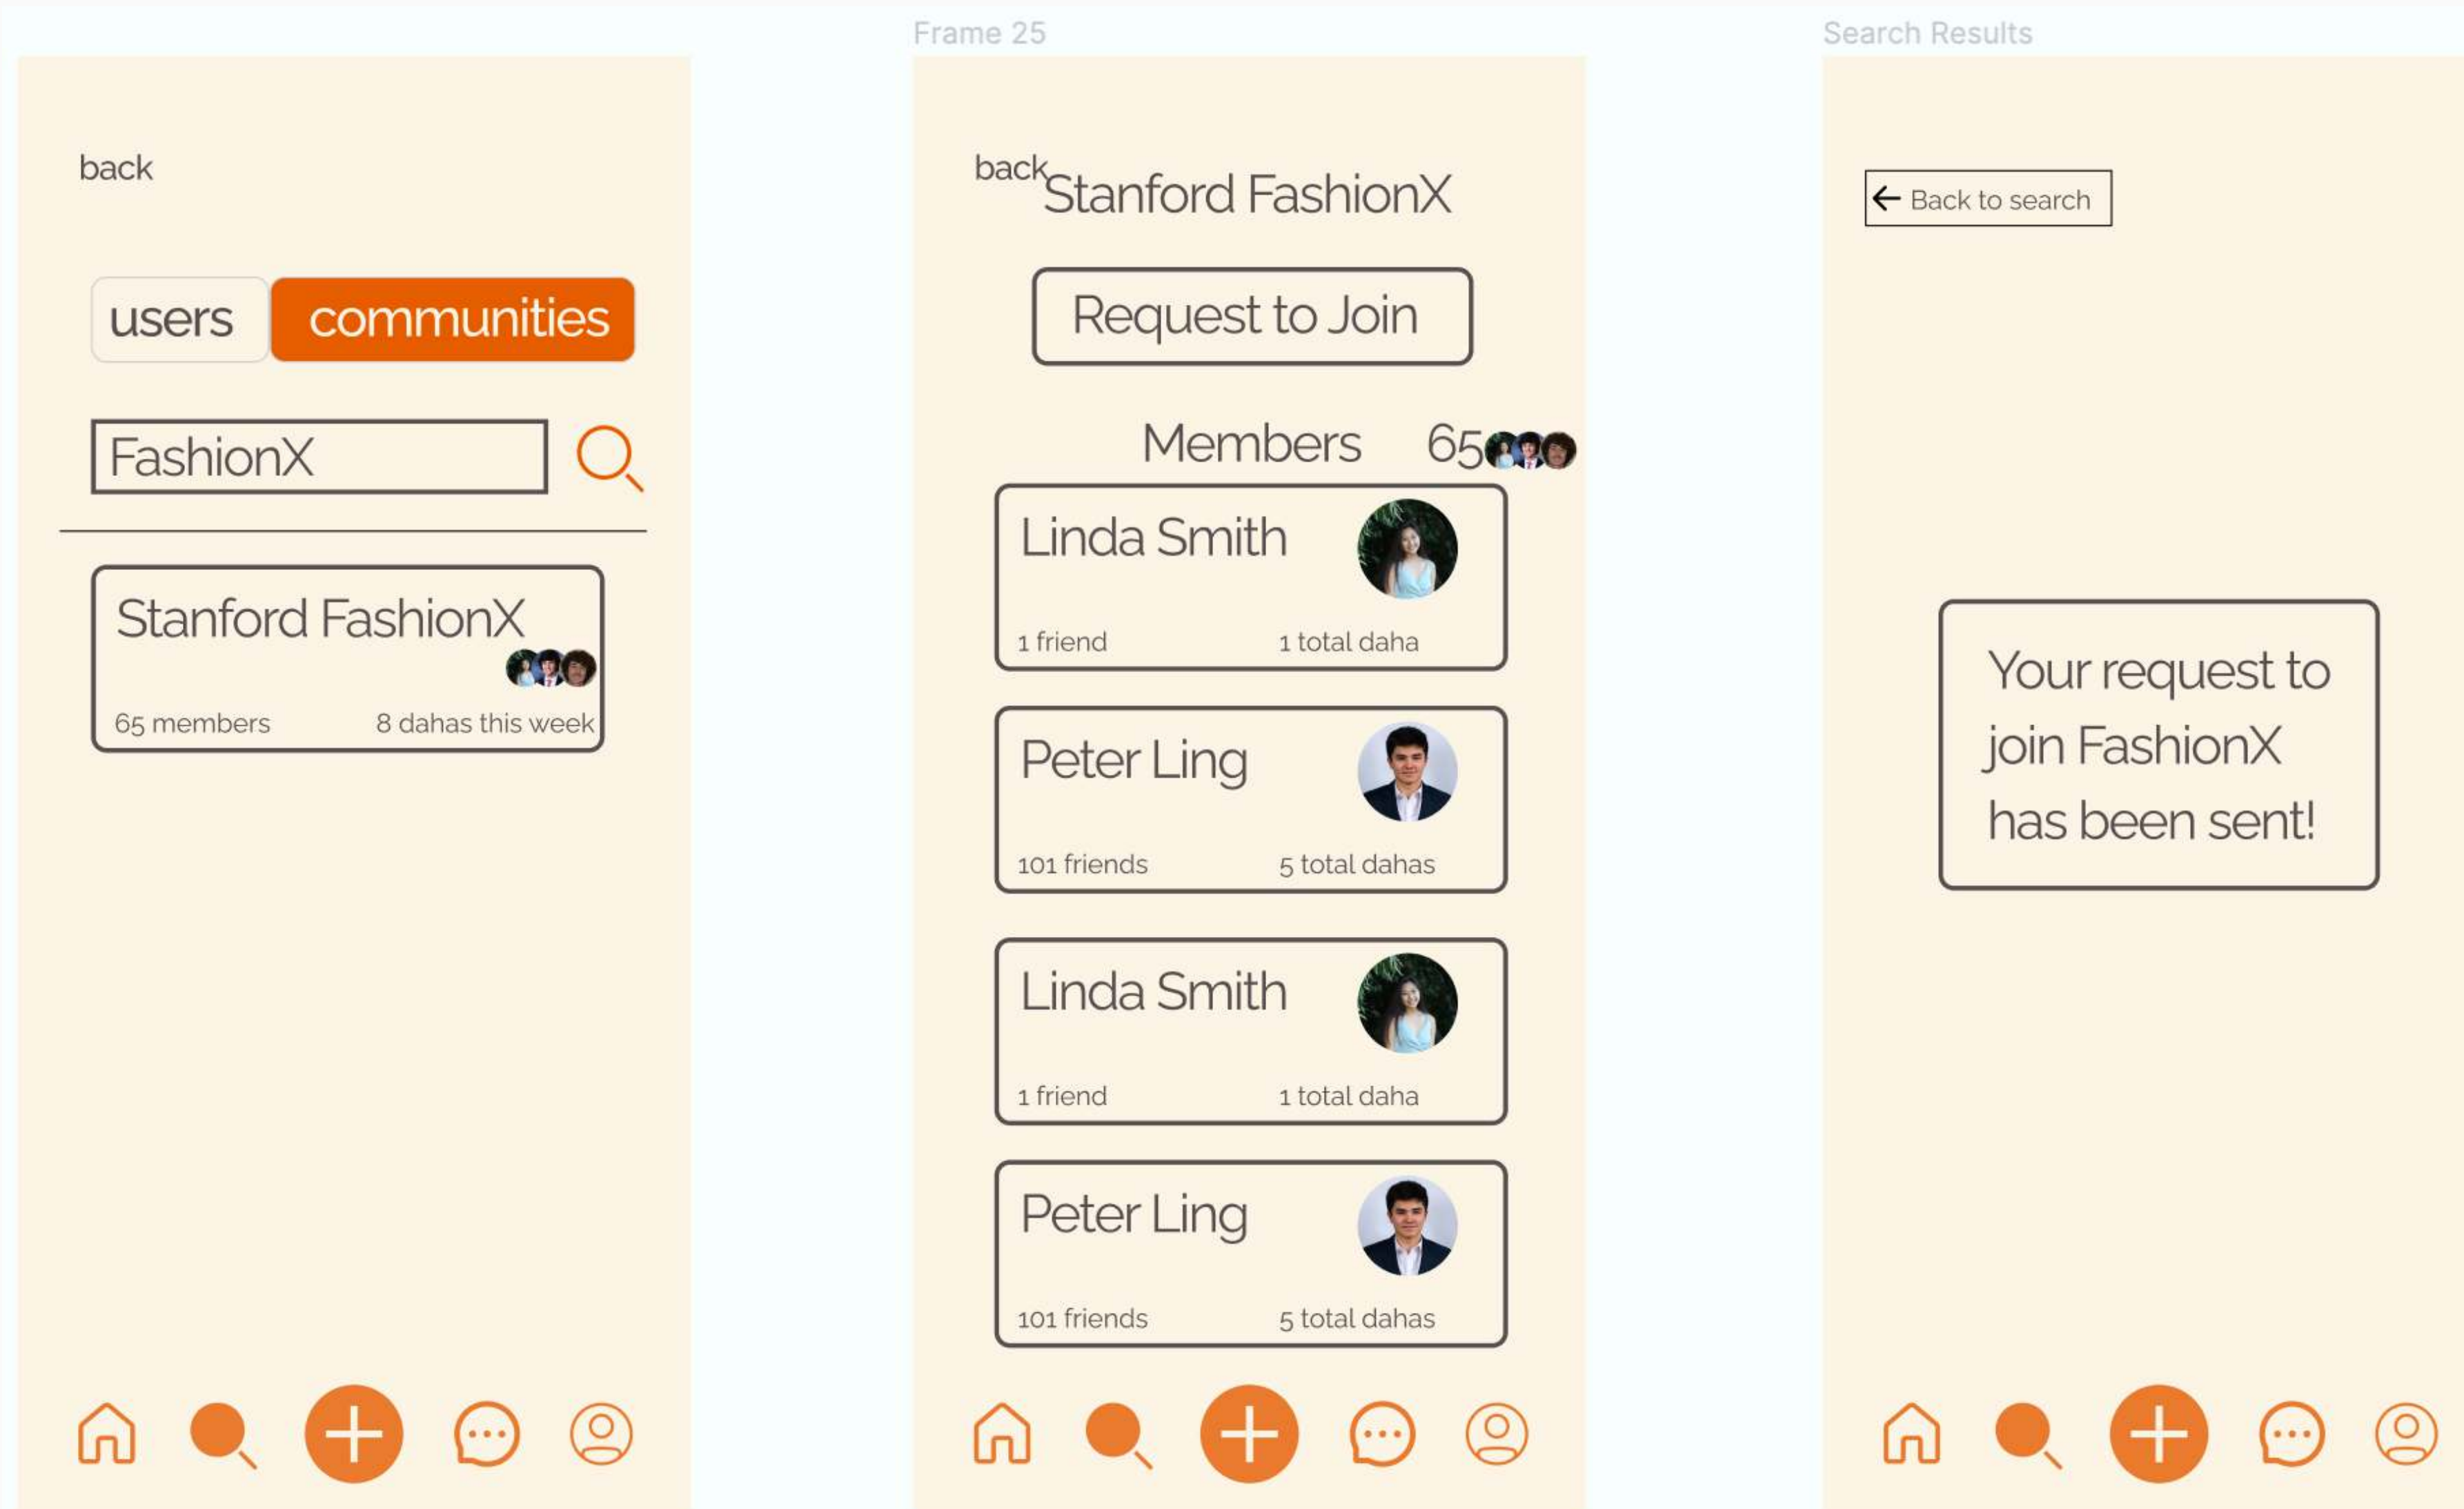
back

users communities

FashionX

Stanford FashionX

65 members 8 dahas this week

Frame 25

back Stanford FashionX

Request to Join

Members 65

Linda Smith

1 friend 1 total daha

Peter Ling

101 friends 5 total dahas

Linda Smith

1 friend 1 total daha

Peter Ling

101 friends 5 total dahas

Search Results

Back to search

Your request to join FashionX has been sent!